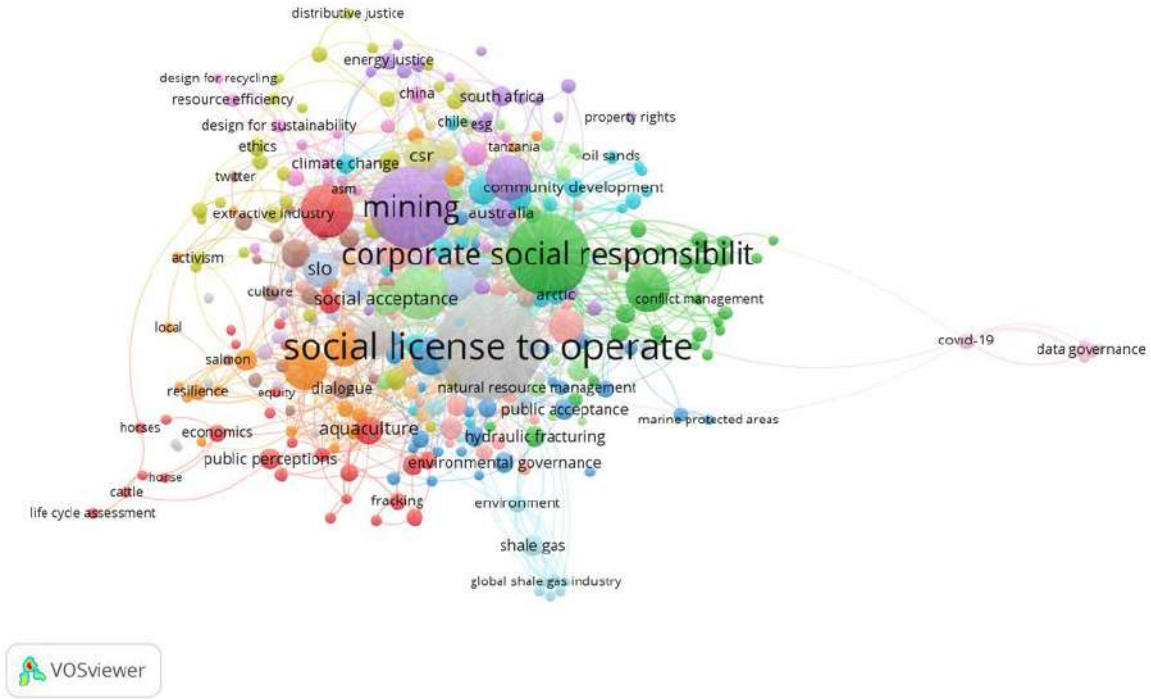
distributive justice
energy justice
design for recycling
resource efficiency
china
south africa
design for sustainability
chile
esg
property rights
ethics
csr
tanzania
oil sands
twitter
climate change
asm
community development
extractive industry
mining
australia
corporate social responsibilit
activism
slo
culture
social acceptance
arctic
conflict management
local
social license to operate
covid-19
data governance
salmon
resilience
equity
dialogue
natural resource management
public acceptance
horses
economics
aquaculture
hydraulic fracturing
marine protected areas
public perceptions
environmental governance
horse
cattle
life cycle assessment
fracking
environment
shale gas
global shale gas industry
VOSviewer